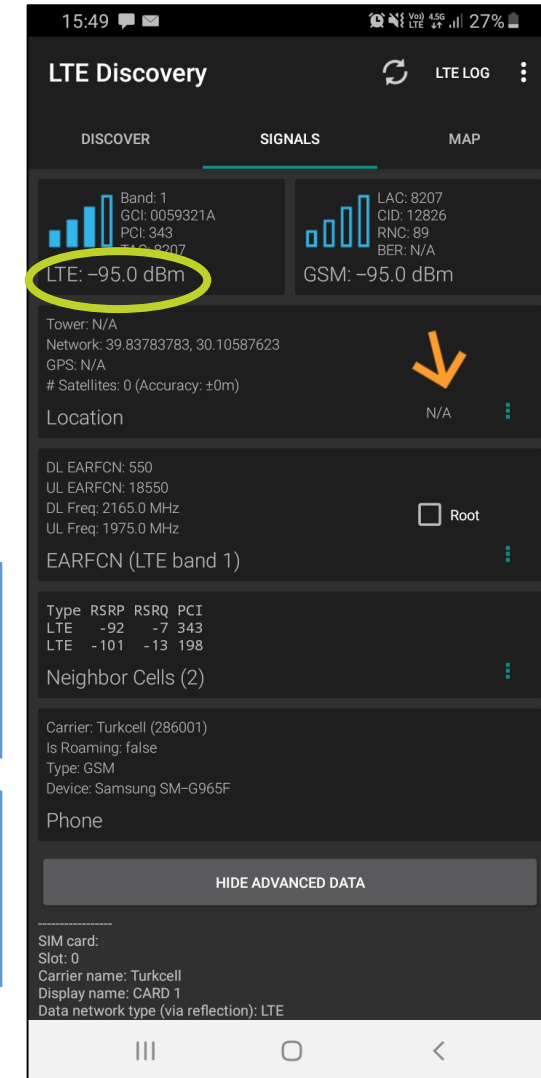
15:49

27%

LTE Discovery

LTE LOG

DISCOVER

SIGNALS

MAP

Band: 1
GCI: 0059321A
PCI: 343
TAC: 8207

LTE: −95.0 dBm

LAC: 8207
CID: 12826
RNC: 89
BER: N/A

GSM: −95.0 dBm

Tower: N/A
Network: 39.83783783, 30.10587623
GPS: N/A
# Satellites: 0 (Accuracy: ±0m)

Location

N/A

DL EARFCN: 550
UL EARFCN: 18550
DL Freq: 2165.0 MHz
UL Freq: 1975.0 MHz

Root

EARFCN (LTE band 1)

| Type | RSRP | RSRQ | PCI |
|---|---|---|---|
| LTE | -92 | -7 | 343 |
| LTE | -101 | -13 | 198 |

Neighbor Cells (2)

Carrier: Turkcell (286001)
Is Roaming: false
Type: GSM
Device: Samsung SM−G965F

Phone

HIDE ADVANCED DATA

-----------------
SIM card:
Slot: 0
Carrier name: Turkcell
Display name: CARD 1
Data network type (via reflection): LTE